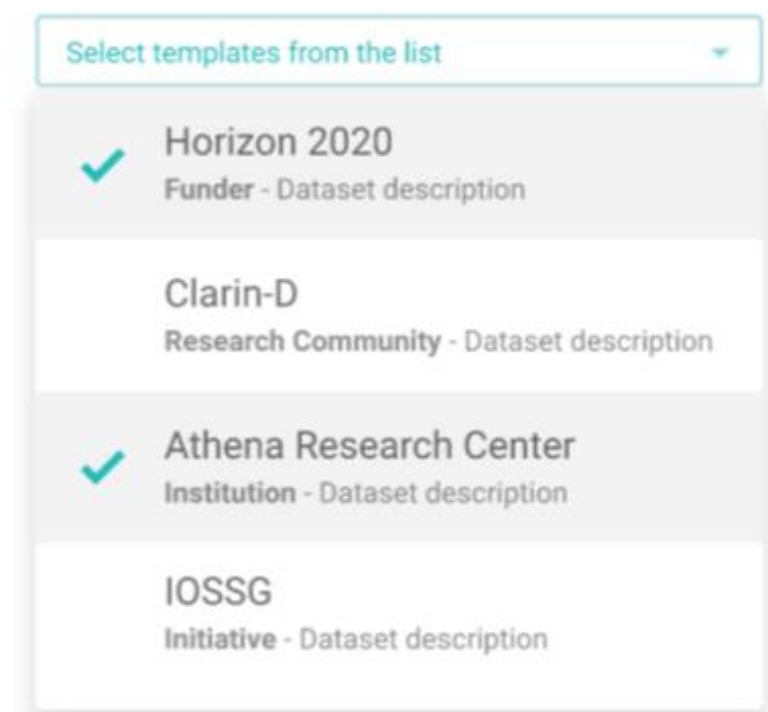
Select templates from the list

Horizon 2020
Funder - Dataset description

Clarin-D
Research Community - Dataset description

Athena Research Center
Institution - Dataset description

IOSSG
Initiative - Dataset description